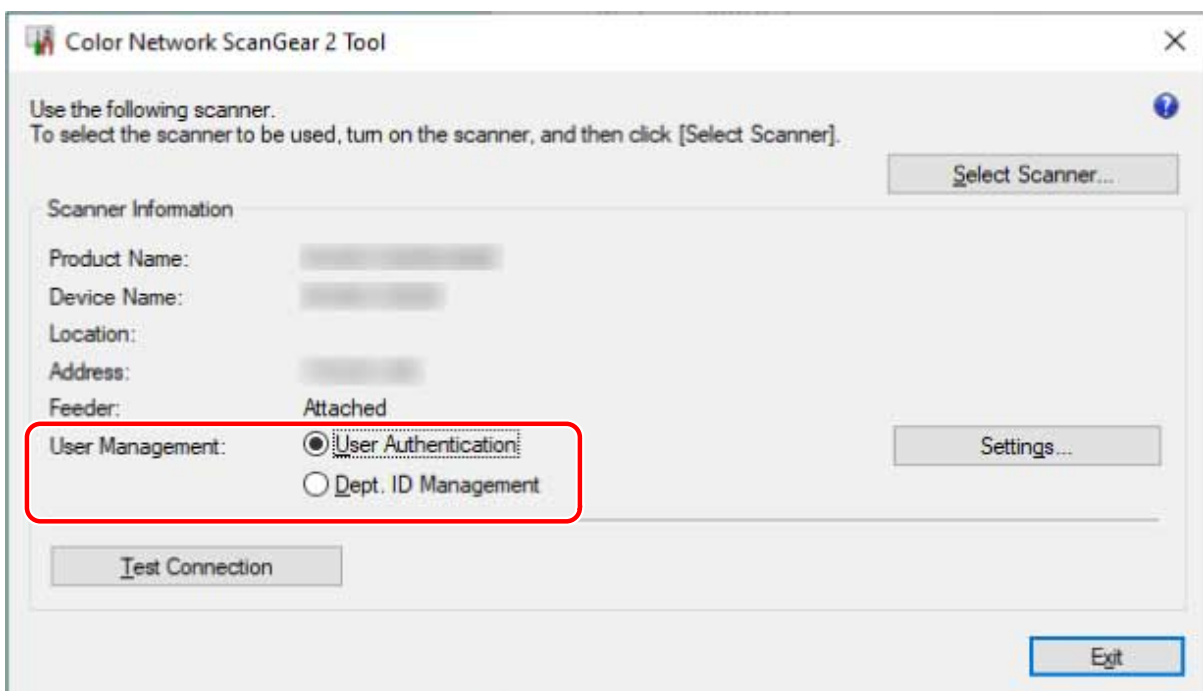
Color Network ScanGear 2 Tool

×

Use the following scanner.
To select the scanner to be used, turn on the scanner, and then click [Select Scanner].

Select Scanner...

Scanner Information

Product Name: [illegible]

Device Name: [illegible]

Location:

Address: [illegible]

Feeder: Attached

User Management: User Authentication

Dept. ID Management

Settings...

Test Connection

Exit